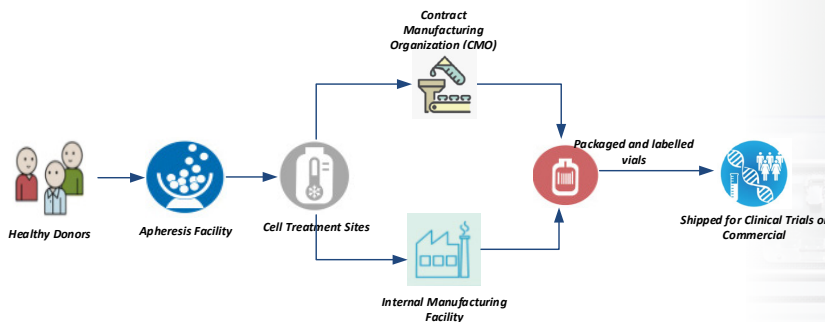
Contract Manufacturing Organization (CMO)

Healthy Donors

Apheresis Facility

Cell Treatment Sites

Packaged and labelled vials

Shipped for Clinical Trials or Commercial

Internal Manufacturing Facility